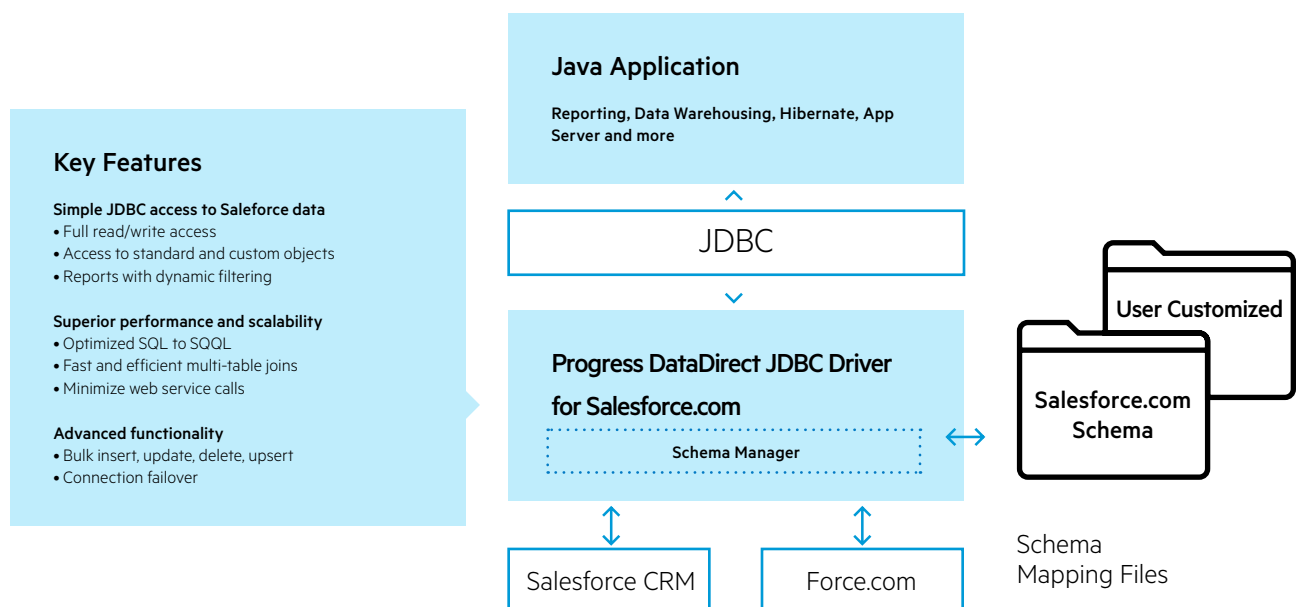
Key Features

Simple JDBC access to Saleforce data
• Full read/write access
• Access to standard and custom objects
• Reports with dynamic filtering

Superior performance and scalability
• Optimized SQL to SQQL
• Fast and efficient multi-table joins
• Minimize web service calls

Advanced functionality
• Bulk insert, update, delete, upsert
• Connection failover

Java Application

Reporting, Data Warehousing, Hibernate, App Server and more

JDBC

Progress DataDirect JDBC Driver for Salesforce.com

Schema Manager

Salesforce CRM

Force.com

User Customized

Salesforce.com Schema

Schema Mapping Files